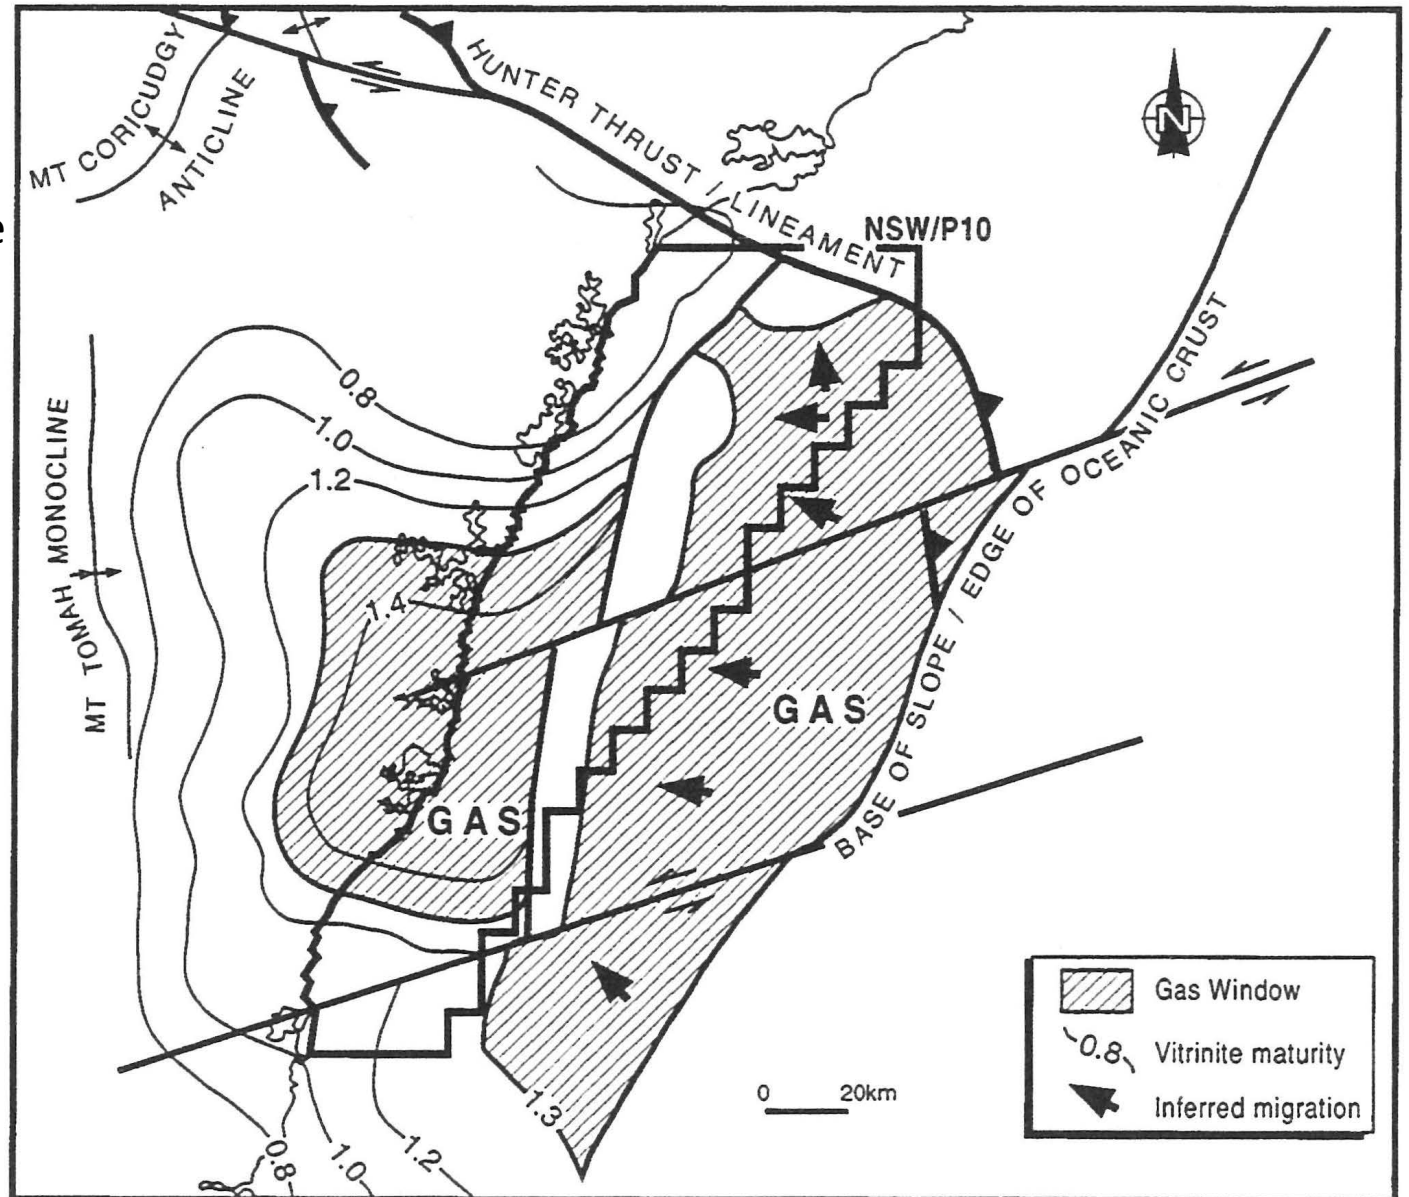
MT CORICUDGY ANTICLINE

HUNTER THRUST / LINEAMENT

NSW/P10

MT TOMAH MONOCLINE

0.8
1.0
1.2
1.4

BASE OF SLOPE / EDGE OF OCEANIC CRUST

GAS

GAS

1.3

0.8
1.0
1.2

0 20km

Gas Window
0.8 Vitrinite maturity
Inferred migration